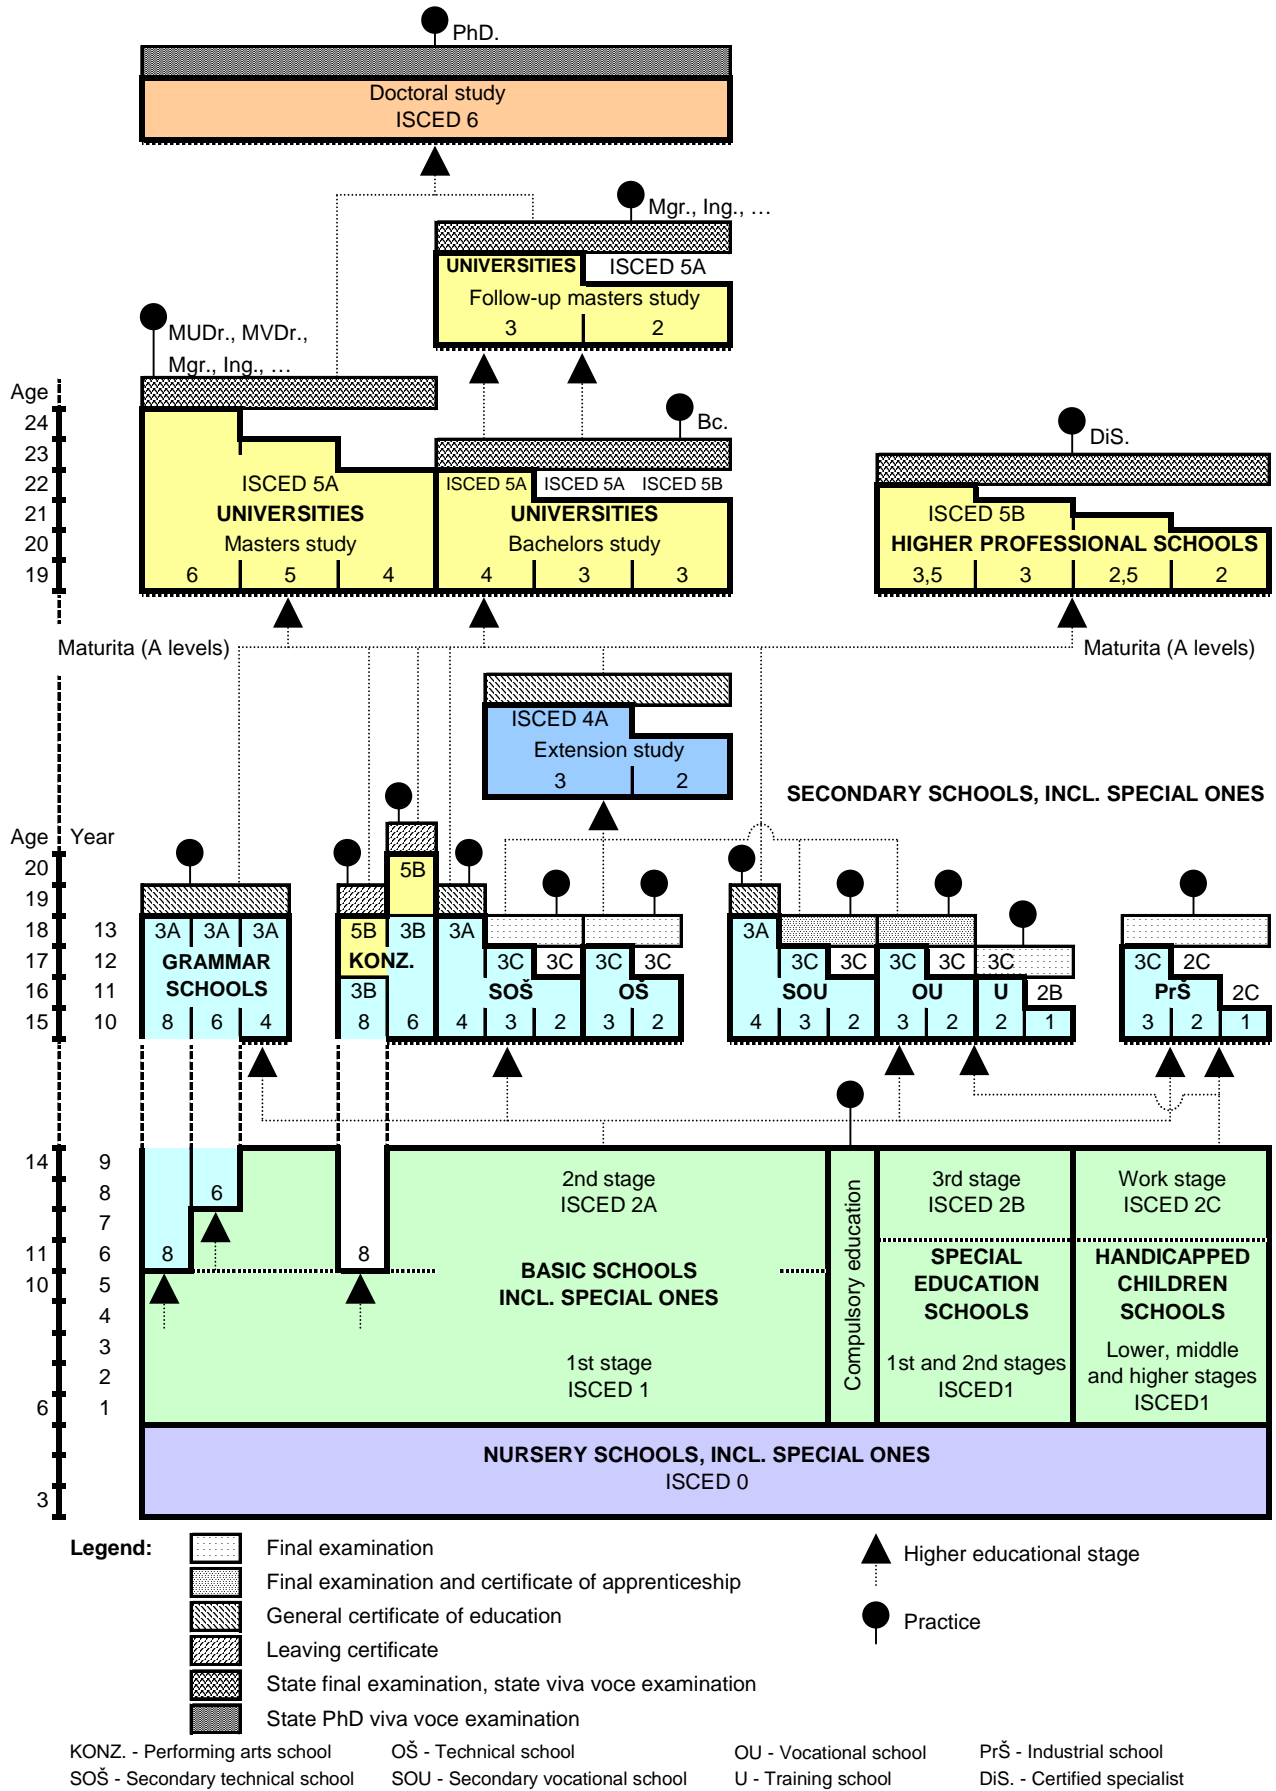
PhD.

Doctoral study
ISCED 6

Mgr., Ing., …

UNIVERSITIES ISCED 5A
Follow-up masters study
3 2

MUDr., MVDr., Mgr., Ing., …

Bc.

DiS.

Age
24
23
22
21
20
19

ISCED 5A
UNIVERSITIES
Masters study
6 5 4

ISCED 5A ISCED 5A ISCED 5B
UNIVERSITIES
Bachelors study
4 3 3

ISCED 5B
HIGHER PROFESSIONAL SCHOOLS
3,5 3 2,5 2

Maturita (A levels)

Maturita (A levels)

ISCED 4A
Extension study
3 2

SECONDARY SCHOOLS, INCL. SPECIAL ONES

Age Year
20
19
18 13
17 12
16 11
15 10

3A 3A 3A
GRAMMAR SCHOOLS
8 6 4

5B
5B 3B
KONZ.
3B
8 6

3A
3C 3C 3C 3C
SOŠ OŠ
4 3 2 3 2

3A
3C 3C 3C 3C 3C
SOU OU U 2B
4 3 2 3 2 2 1

3C 2C
PrŠ 2C
3 2 1

14 9
8
7
11 6
10 5
4
3
2
6 1
3

6
8
8

2nd stage
ISCED 2A

BASIC SCHOOLS
INCL. SPECIAL ONES

1st stage
ISCED 1

Compulsory education

3rd stage
ISCED 2B

SPECIAL EDUCATION SCHOOLS

1st and 2nd stages
ISCED1

Work stage
ISCED 2C

HANDICAPPED CHILDREN SCHOOLS

Lower, middle and higher stages
ISCED1

NURSERY SCHOOLS, INCL. SPECIAL ONES
ISCED 0

Legend:
Final examination
Final examination and certificate of apprenticeship
General certificate of education
Leaving certificate
State final examination, state viva voce examination
State PhD viva voce examination

Higher educational stage

Practice

KONZ. - Performing arts school
SOŠ - Secondary technical school
OŠ - Technical school
SOU - Secondary vocational school
OU - Vocational school
U - Training school
PrŠ - Industrial school
DiS. - Certified specialist